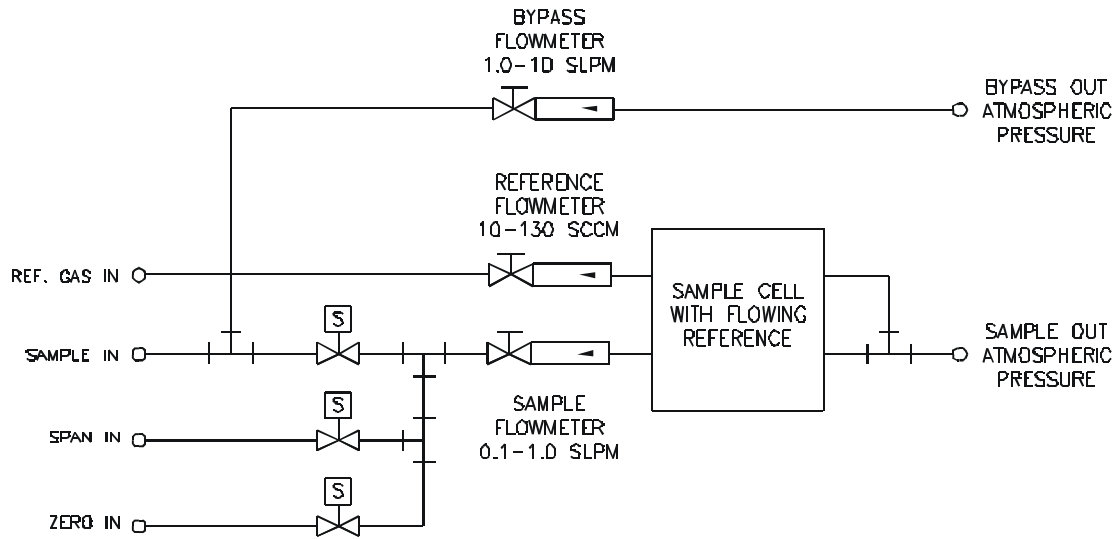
BYPASS FLOWMETER 1.0-10 SLPM

BYPASS OUT ATMOSPHERIC PRESSURE

REFERENCE FLOWMETER 10-130 SCCM

REF. GAS IN

SAMPLE CELL WITH FLOWING REFERENCE

S

SAMPLE IN

SAMPLE OUT ATMOSPHERIC PRESSURE

S

SPAN IN

SAMPLE FLOWMETER 0.1-1.0 SLPM

S

ZERO IN